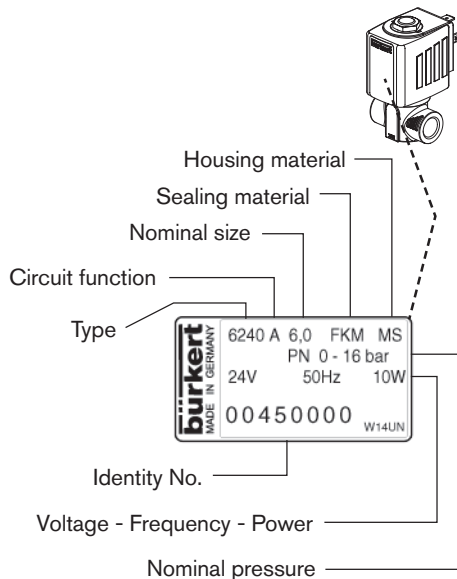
Housing material

Sealing material

Nominal size

Circuit function

Type

bürkert
MADE IN GERMANY

6240 A 6,0 FKM MS
PN 0 - 16 bar
24V 50Hz 10W

00450000 W14UN

Identity No.

Voltage - Frequency - Power

Nominal pressure